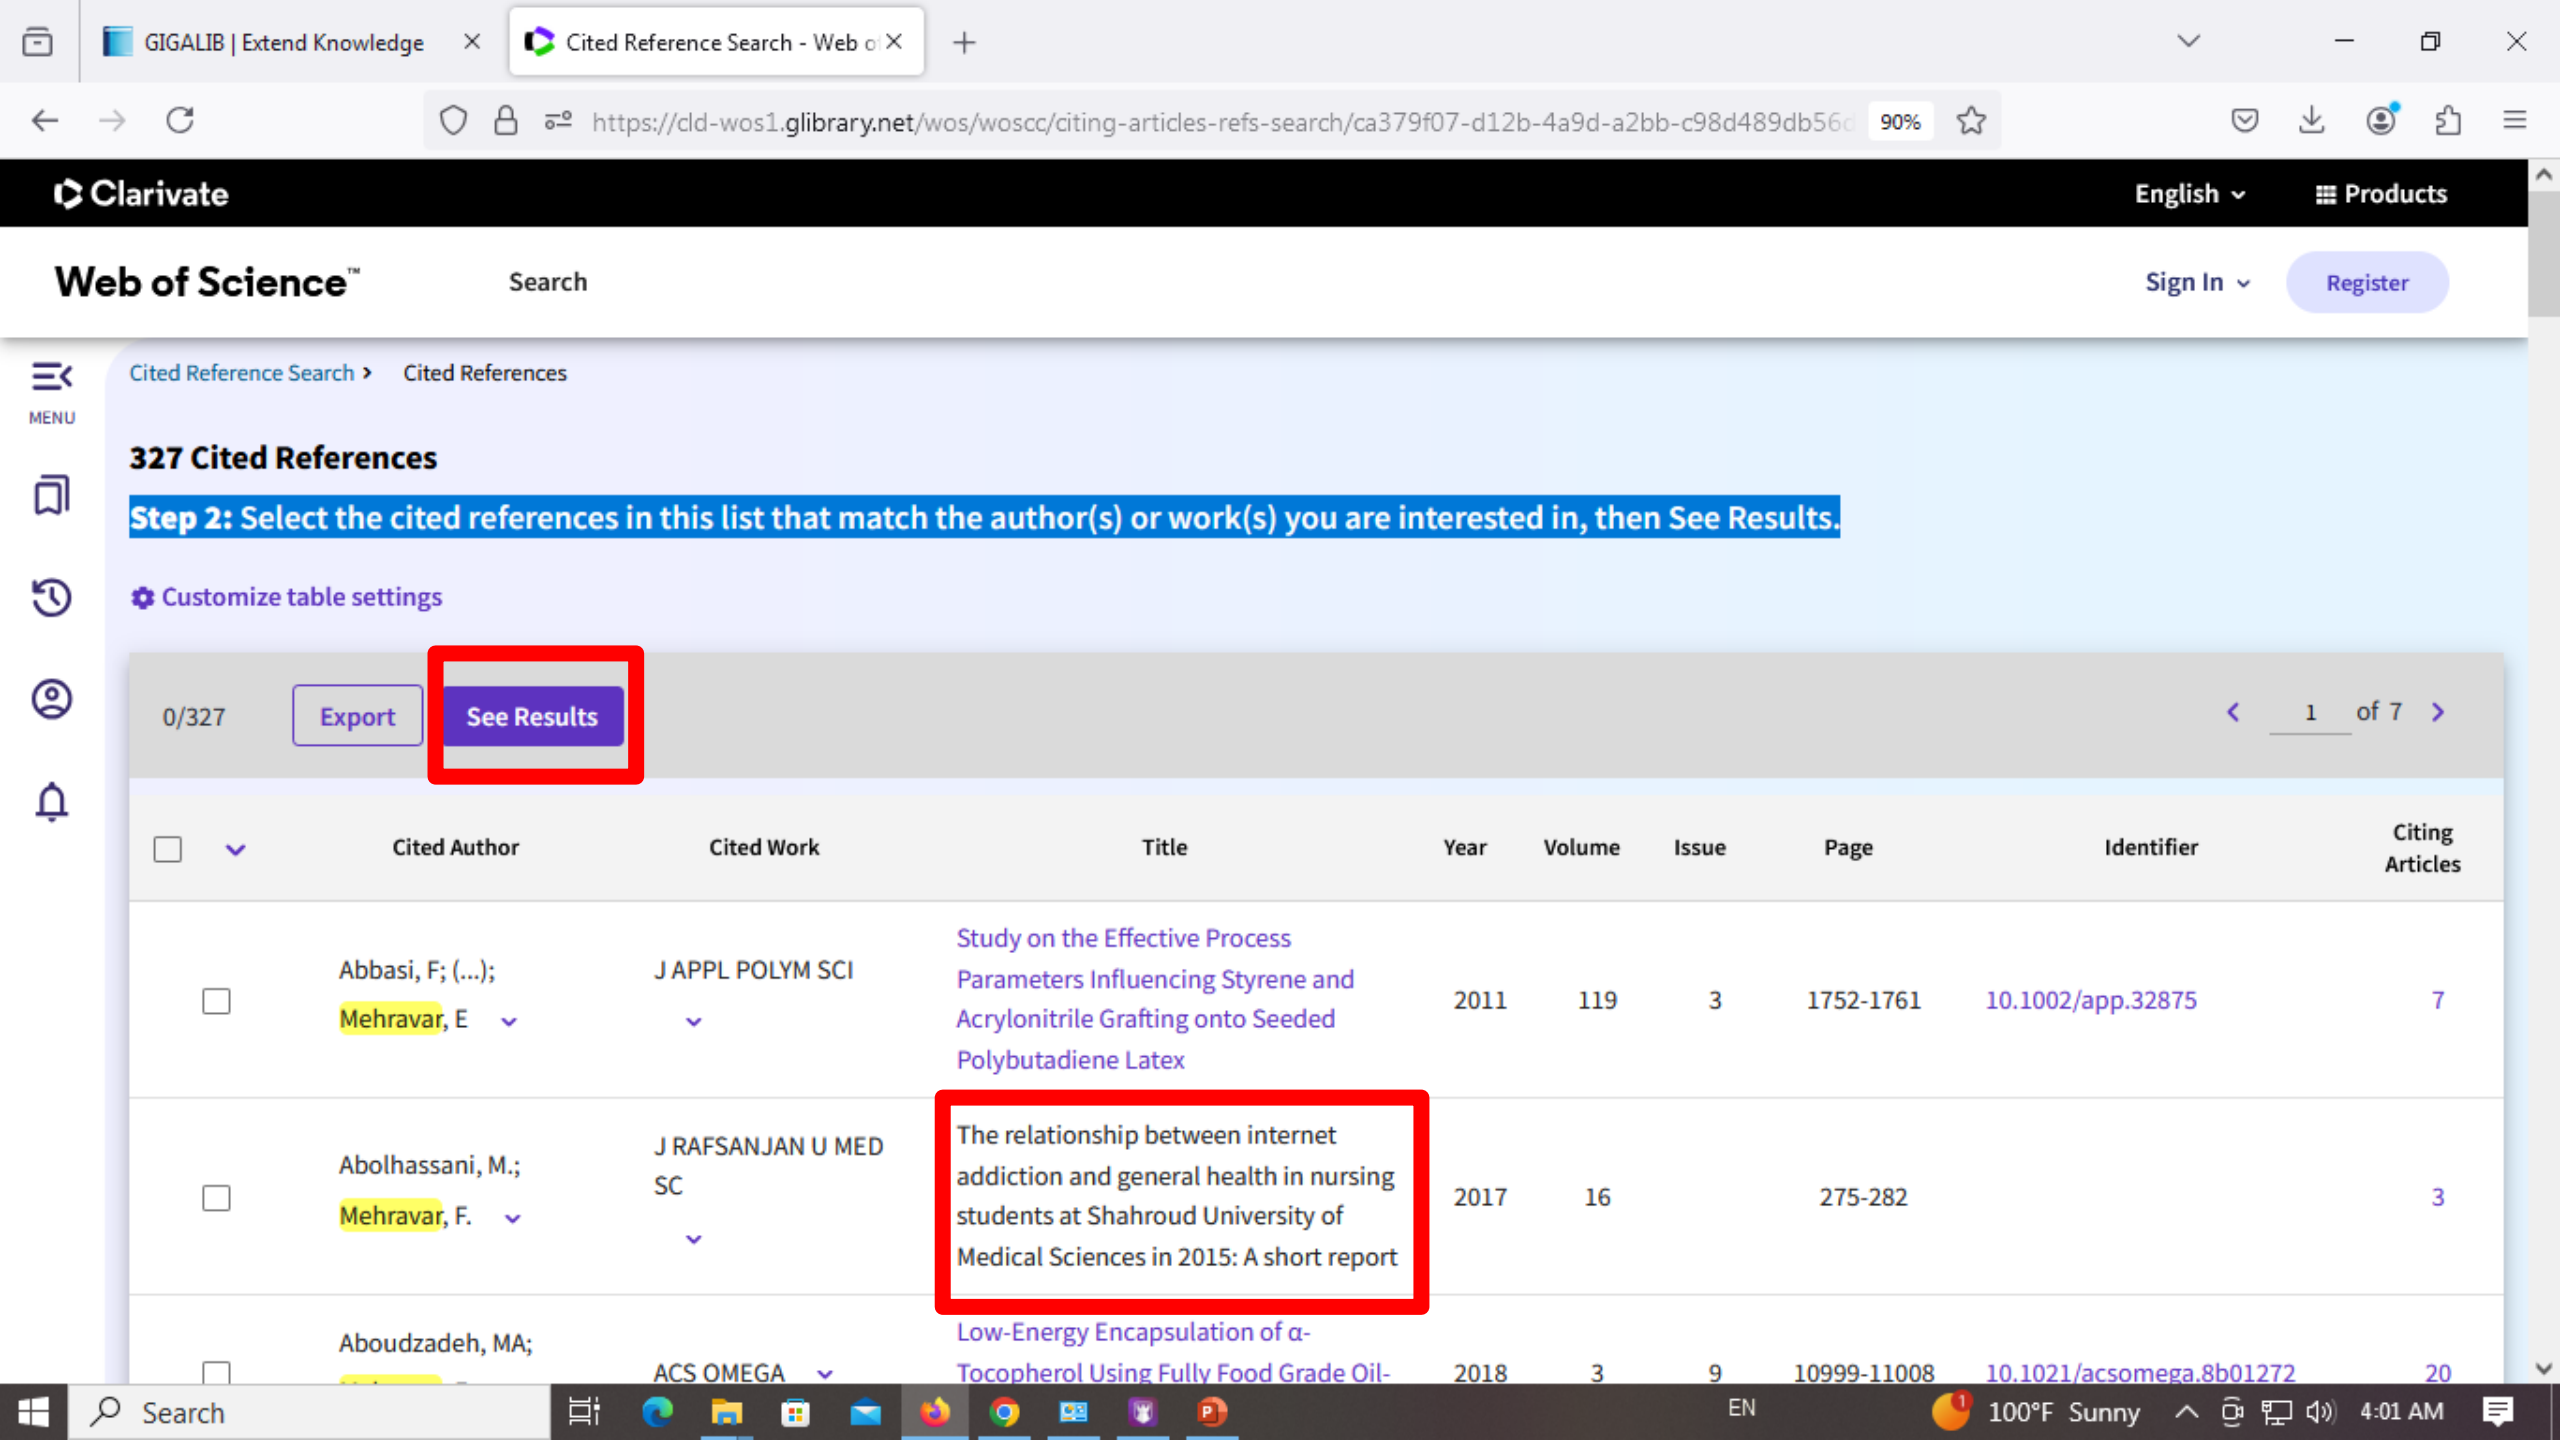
GIGALIB | Extend Knowledge

Cited Reference Search - Web o

https://cld-wos1.glibrary.net/wos/woscc/citing-articles-refs-search/ca379f07-d12b-4a9d-a2bb-c98d489db56

90%

Clarivate

English

Products

Web of Science™

Search

Sign In

Register

MENU

Cited Reference Search › Cited References

327 Cited References

Step 2: Select the cited references in this list that match the author(s) or work(s) you are interested in, then See Results.

Customize table settings

0/327

Export

See Results

1 of 7

| | Cited Author | Cited Work | Title | Year | Volume | Issue | Page | Identifier | Citing Articles |
|---|---|---|---|---|---|---|---|---|---|
| | Abbasi, F; (...); Mehravar, E | J APPL POLYM SCI | Study on the Effective Process Parameters Influencing Styrene and Acrylonitrile Grafting onto Seeded Polybutadiene Latex | 2011 | 119 | 3 | 1752-1761 | 10.1002/app.32875 | 7 |
| | Abolhassani, M.; Mehravar, F. | J RAFSANJAN U MED SC | The relationship between internet addiction and general health in nursing students at Shahroud University of Medical Sciences in 2015: A short report | 2017 | 16 | | 275-282 | | 3 |
| | Aboudzadeh, MA; | ACS OMEGA | Low-Energy Encapsulation of α-Tocopherol Using Fully Food Grade Oil- | 2018 | 3 | 9 | 10999-11008 | 10.1021/acsomega.8b01272 | 20 |

Search

EN

100°F Sunny

4:01 AM